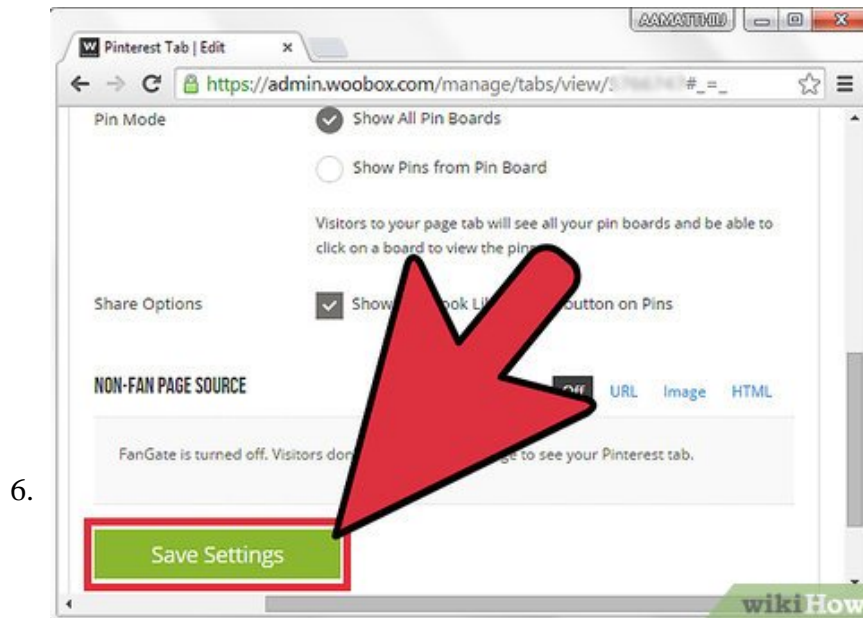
AAMATTHIU

W Pinterest Tab | Edit ×

https://admin.woobox.com/manage/tabs/view/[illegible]#_=_

Pin Mode

Show All Pin Boards

Show Pins from Pin Board

Visitors to your page tab will see all your pin boards and be able to click on a board to view the pin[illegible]

Share Options

Show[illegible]ok Li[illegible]outton on Pins

NON-FAN PAGE SOURCE

Off URL Image HTML

FanGate is turned off. Visitors don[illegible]ge to see your Pinterest tab.

6.

Save Settings

wikiHow